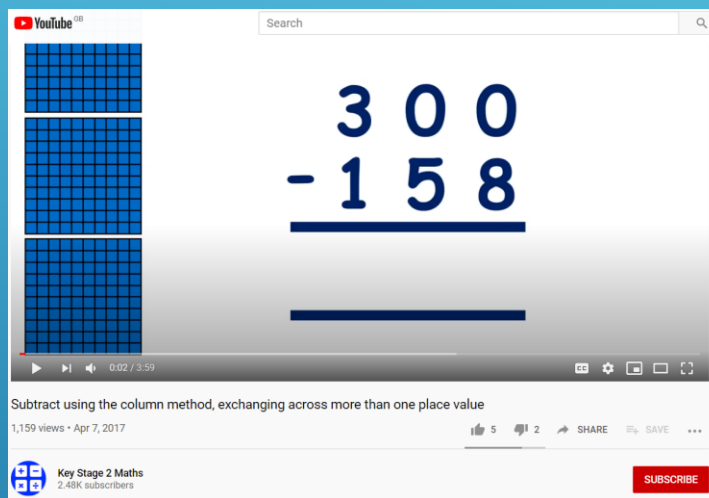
YouTube GB

Search

300
-158

0:02 / 3:59

Subtract using the column method, exchanging across more than one place value

1,159 views • Apr 7, 2017

5 2 SHARE SAVE

Key Stage 2 Maths
2.48K subscribers

SUBSCRIBE